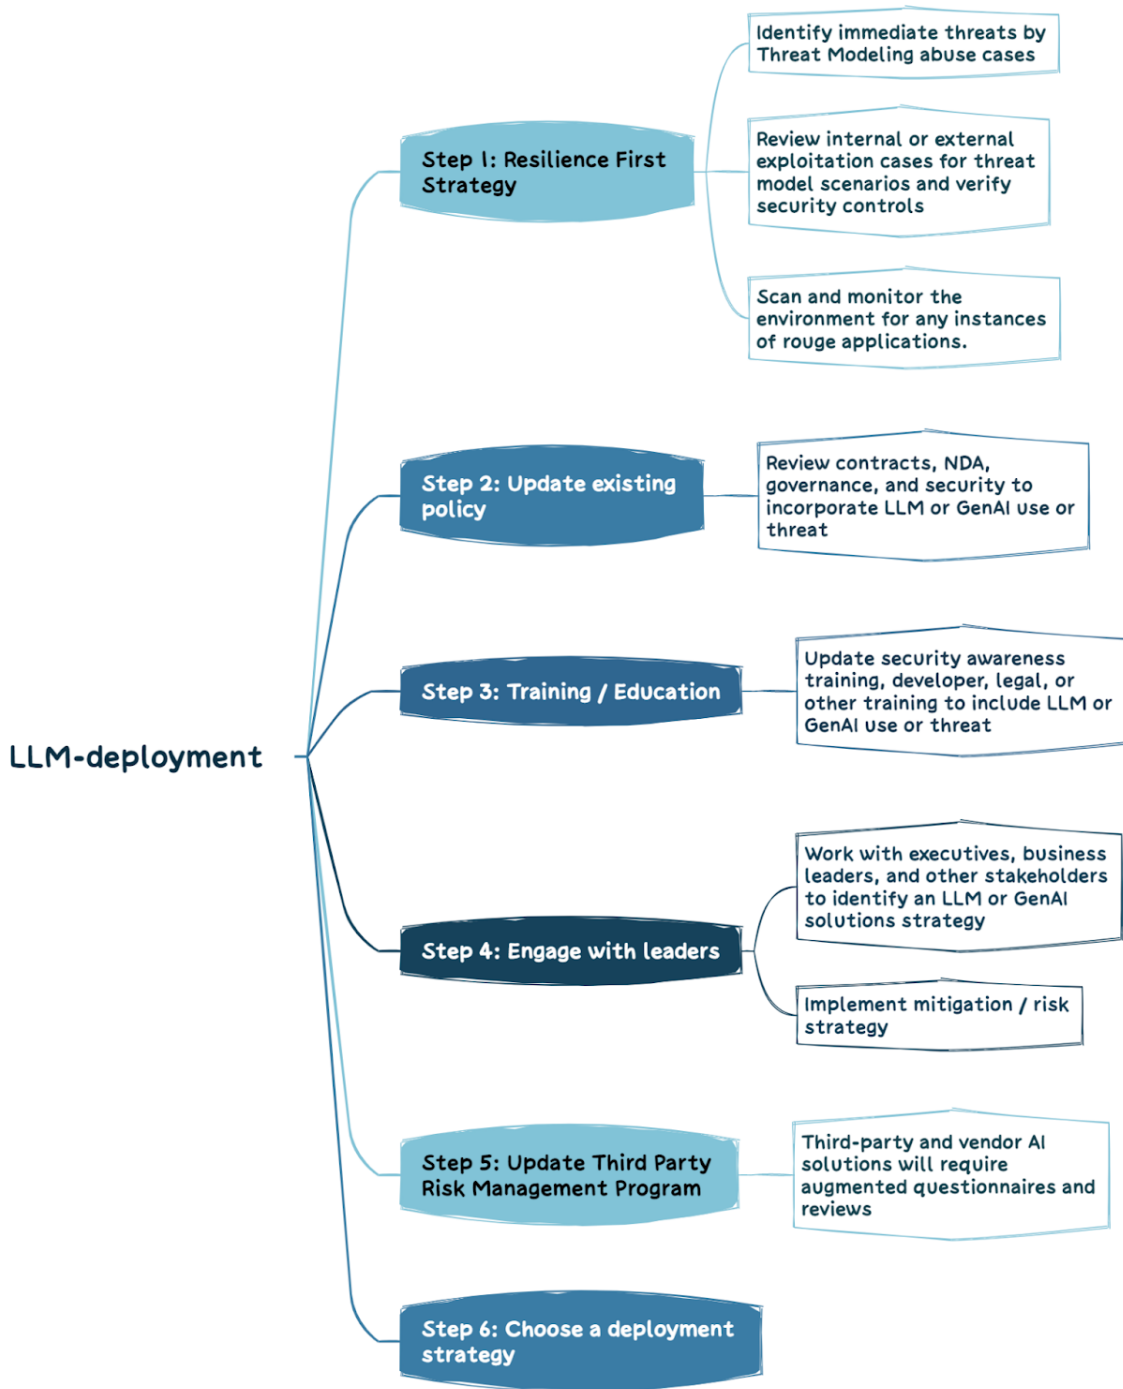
LLM-deployment

Step 1: Resilience First Strategy

Identify immediate threats by Threat Modeling abuse cases

Review internal or external exploitation cases for threat model scenarios and verify security controls

Scan and monitor the environment for any instances of rouge applications.

Step 2: Update existing policy

Review contracts, NDA, governance, and security to incorporate LLM or GenAI use or threat

Step 3: Training / Education

Update security awareness training, developer, legal, or other training to include LLM or GenAI use or threat

Step 4: Engage with leaders

Work with executives, business leaders, and other stakeholders to identify an LLM or GenAI solutions strategy

Implement mitigation / risk strategy

Step 5: Update Third Party Risk Management Program

Third-party and vendor AI solutions will require augmented questionnaires and reviews

Step 6: Choose a deployment strategy